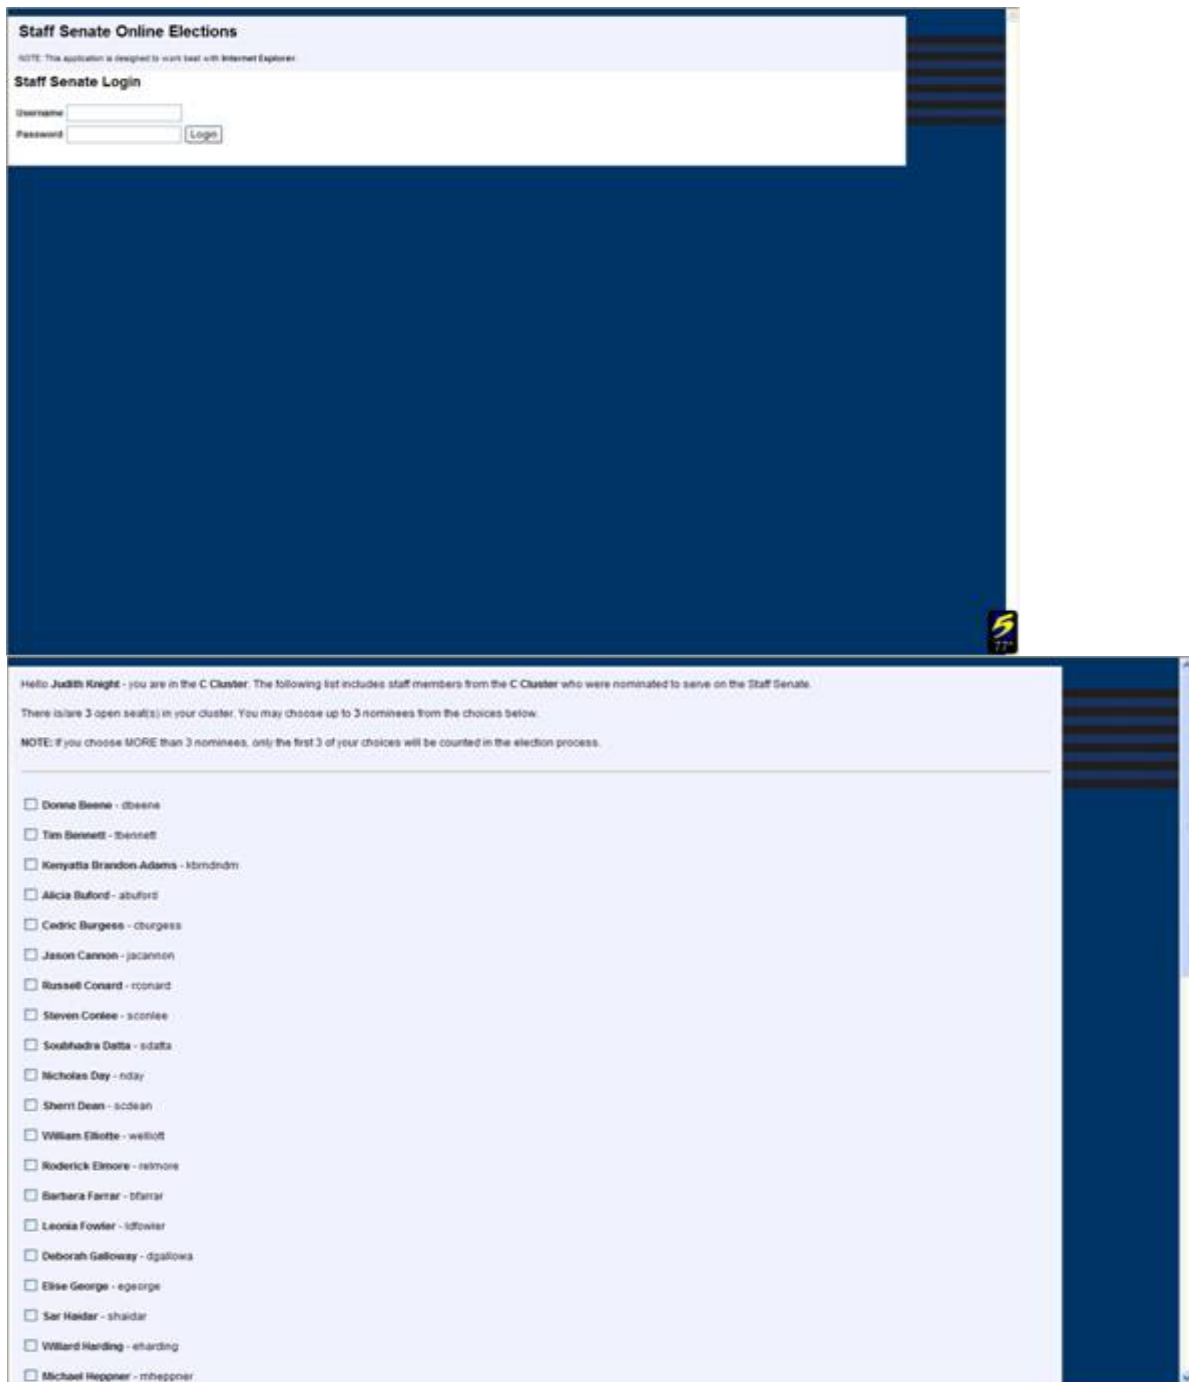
Staff Senate Online Elections

NOTE: This application is designed to work best with Internet Explorer.

Staff Senate Login

Username

Password

Login

Hello Judith Knight - you are in the C Cluster. The following list includes staff members from the C Cluster who were nominated to serve on the Staff Senate.

There is/are 3 open seat(s) in your cluster. You may choose up to 3 nominees from the choices below.

NOTE: If you choose MORE than 3 nominees, only the first 3 of your choices will be counted in the election process.

Donna Beene - dbeene

Tim Bennett - tbennett

Kenyatta Brandon-Adams - kbrndndm

Alicia Buford - abuford

Cedric Burgess - cburgess

Jason Cannon - jacannon

Russell Conard - rconard

Steven Conlee - sconlee

Soubhadra Datta - sdatta

Nicholas Day - nday

Sherri Dean - scdean

William Elliotte - welliott

Roderick Elmore - relmore

Barbara Farrar - bfarrar

Leonia Fowler - ldfowler

Deborah Galloway - dgallowa

Elise George - egeorge

Sar Haidar - shaidar

Willard Harding - eharding

Michael Heppner - mheppner